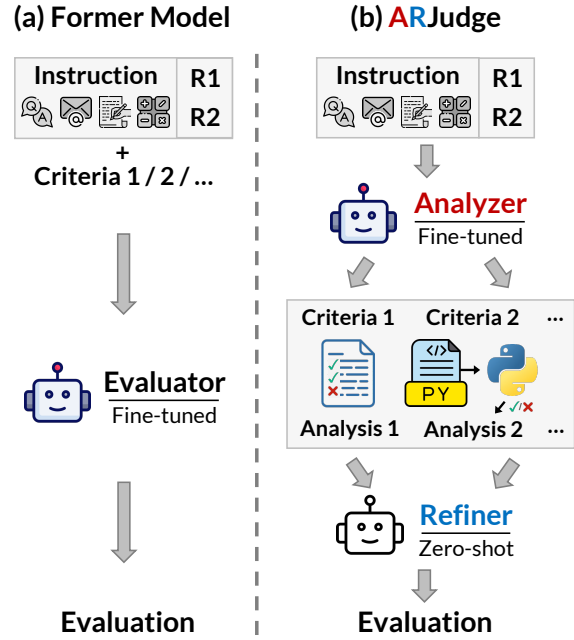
(a) Former Model

| Instruction | R1 |
|---|---|
| | R2 |

+
Criteria 1 / 2 / …

Evaluator
Fine-tuned

Evaluation

(b) ARJudge

| Instruction | R1 |
|---|---|
| | R2 |

Analyzer
Fine-tuned

Criteria 1 Criteria 2 …

PY

Analysis 1 Analysis 2 …

Refiner
Zero-shot

Evaluation